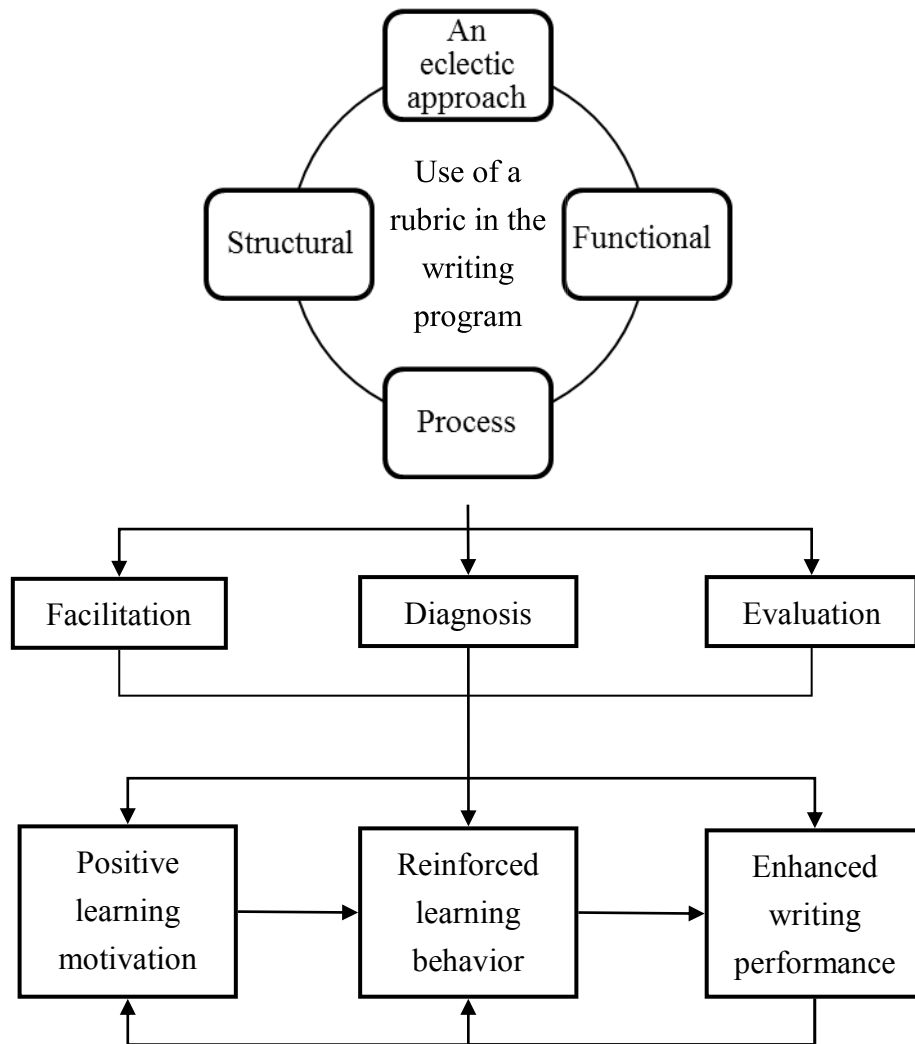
An eclectic approach

Structural

Use of a rubric in the writing program

Functional

Process

Facilitation

Diagnosis

Evaluation

Positive learning motivation

Reinforced learning behavior

Enhanced writing performance